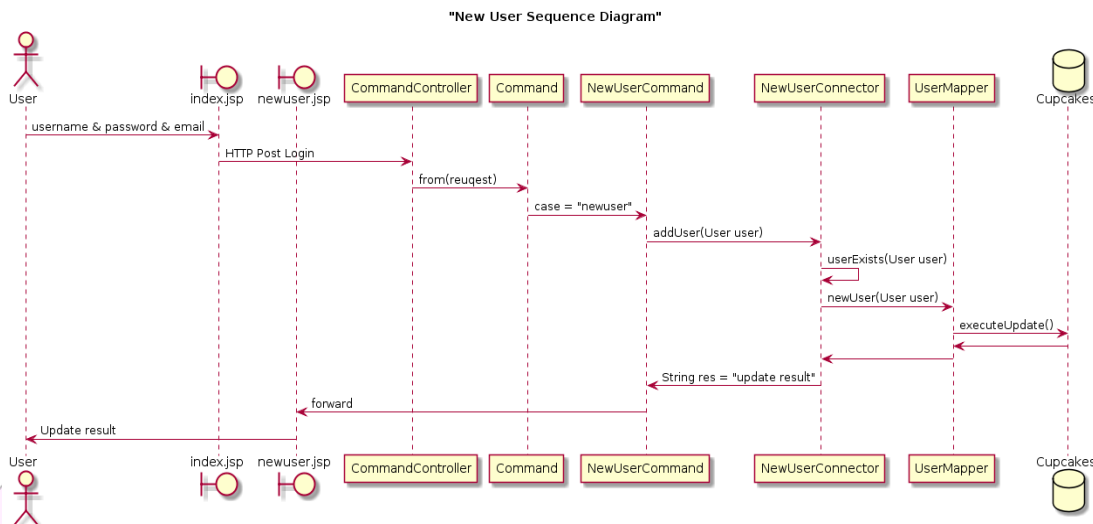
"New User Sequence Diagram"

User
index.jsp
newuser.jsp
CommandController
Command
NewUserCommand
NewUserConnector
UserMapper
Cupcakes

username & password & email
HTTP Post Login
from(reuqest)
case = "newuser"
addUser(User user)
userExists(User user)
newUser(User user)
executeUpdate()
String res = "update result"
forward
Update result

User
index.jsp
newuser.jsp
CommandController
Command
NewUserCommand
NewUserConnector
UserMapper
Cupcakes